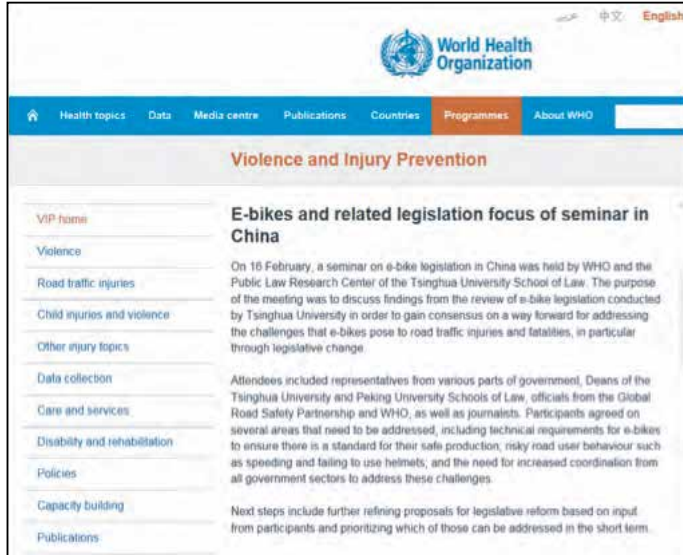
عربي 中文 English

World Health Organization

Health topics Data Media centre Publications Countries Programmes About WHO

Violence and Injury Prevention

VIP home
Violence
Road traffic injuries
Child injuries and violence
Other injury topics
Data collection
Care and services
Disability and rehabilitation
Policies
Capacity building
Publications

E-bikes and related legislation focus of seminar in China

On 16 February, a seminar on e-bike legislation in China was held by WHO and the Public Law Research Center of the Tsinghua University School of Law. The purpose of the meeting was to discuss findings from the review of e-bike legislation conducted by Tsinghua University in order to gain consensus on a way forward for addressing the challenges that e-bikes pose to road traffic injuries and fatalities, in particular through legislative change.

Attendees included representatives from various parts of government, Deans of the Tsinghua University and Peking University Schools of Law, officials from the Global Road Safety Partnership and WHO, as well as journalists. Participants agreed on several areas that need to be addressed, including technical requirements for e-bikes to ensure there is a standard for their safe production; risky road user behaviour such as speeding and failing to use helmets; and the need for increased coordination from all government sectors to address these challenges.

Next steps include further refining proposals for legislative reform based on input from participants and prioritizing which of those can be addressed in the short term.